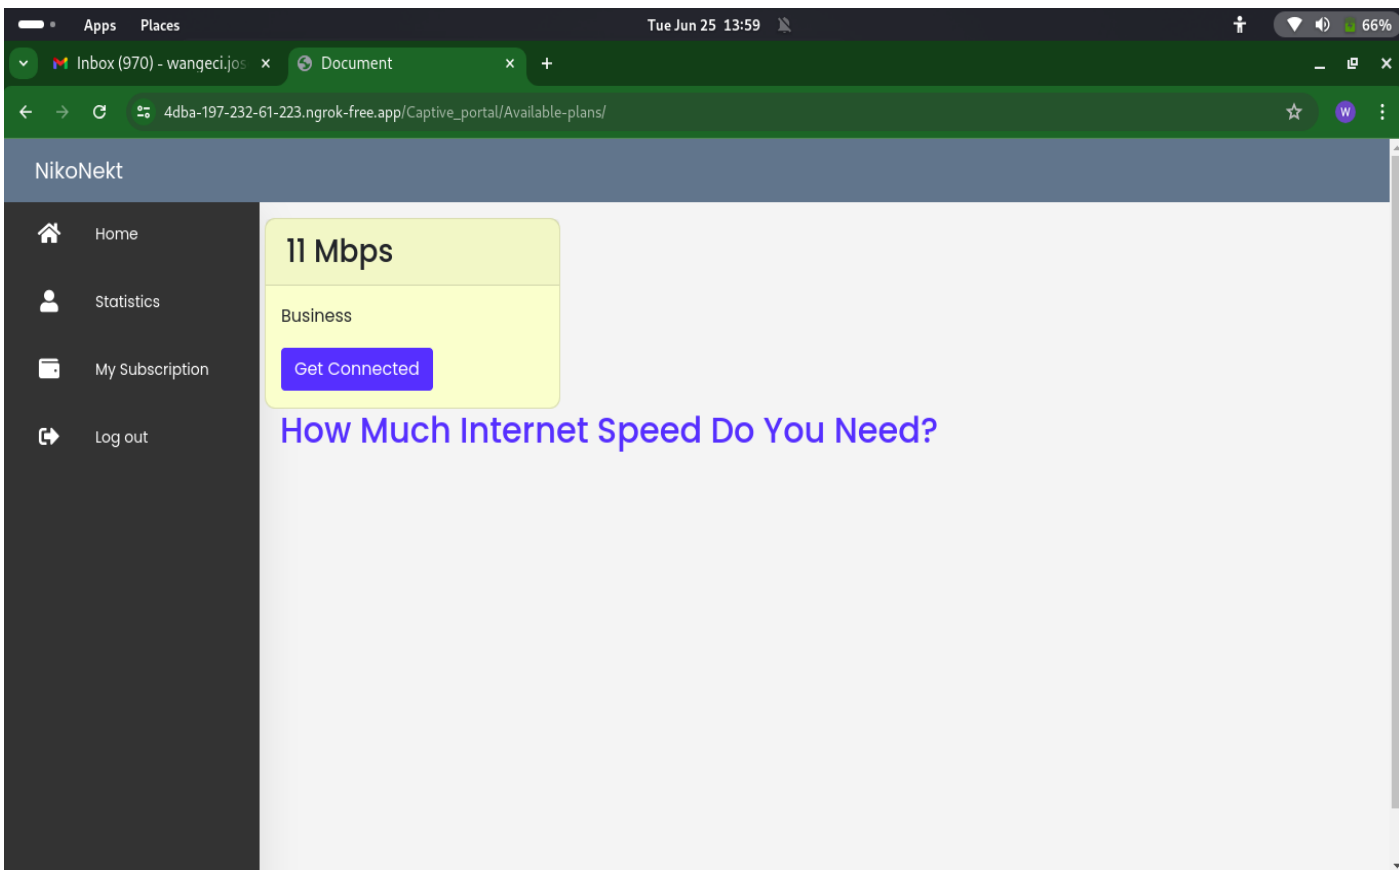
Apps Places
Tue Jun 25 13:59
66%

Inbox (970) - wangeci.jos ×
Document ×
+

4dba-197-232-61-223.ngrok-free.app/Captive_portal/Available-plans/

W

NikoNekt

Home
Statistics
My Subscription
Log out

11 Mbps

Business

Get Connected

How Much Internet Speed Do You Need?